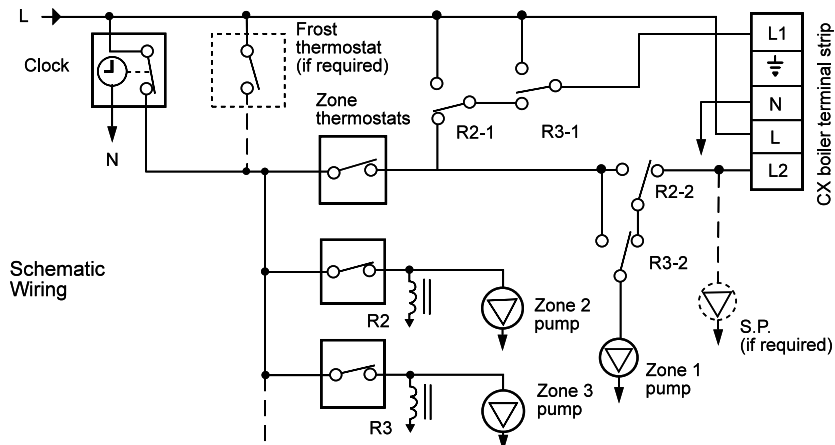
L

Clock

N

Frost thermostat (if required)

Zone thermostats

R2-1

R3-1

L1

N

L

L2

CX boiler terminal strip

R2-2

R3-2

Schematic Wiring

R2

Zone 2 pump

R3

Zone 3 pump

Zone 1 pump

S.P. (if required)